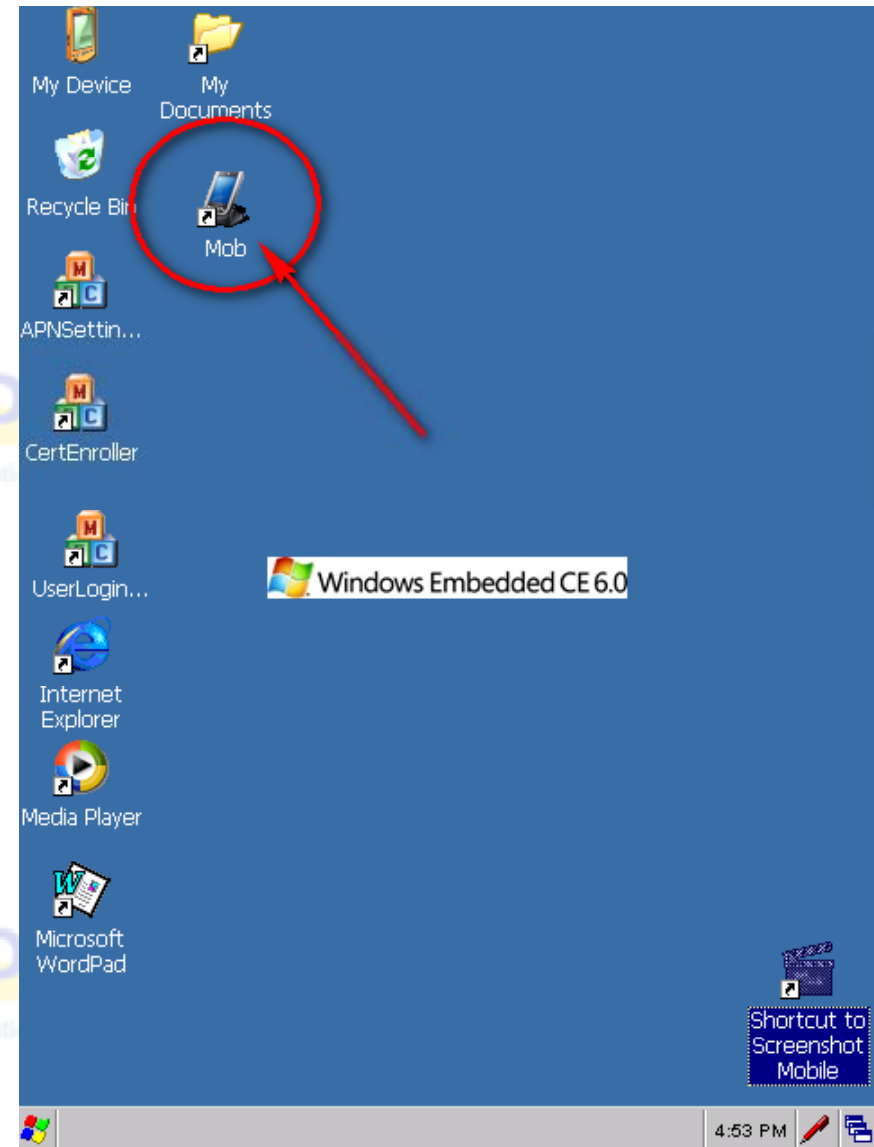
My Device

My Documents

Recycle Bin

Mob

APNSettin...

CertEnroller

UserLogin...

Windows Embedded CE 6.0

Internet Explorer

Media Player

Microsoft WordPad

Shortcut to Screenshot Mobile

4:53 PM